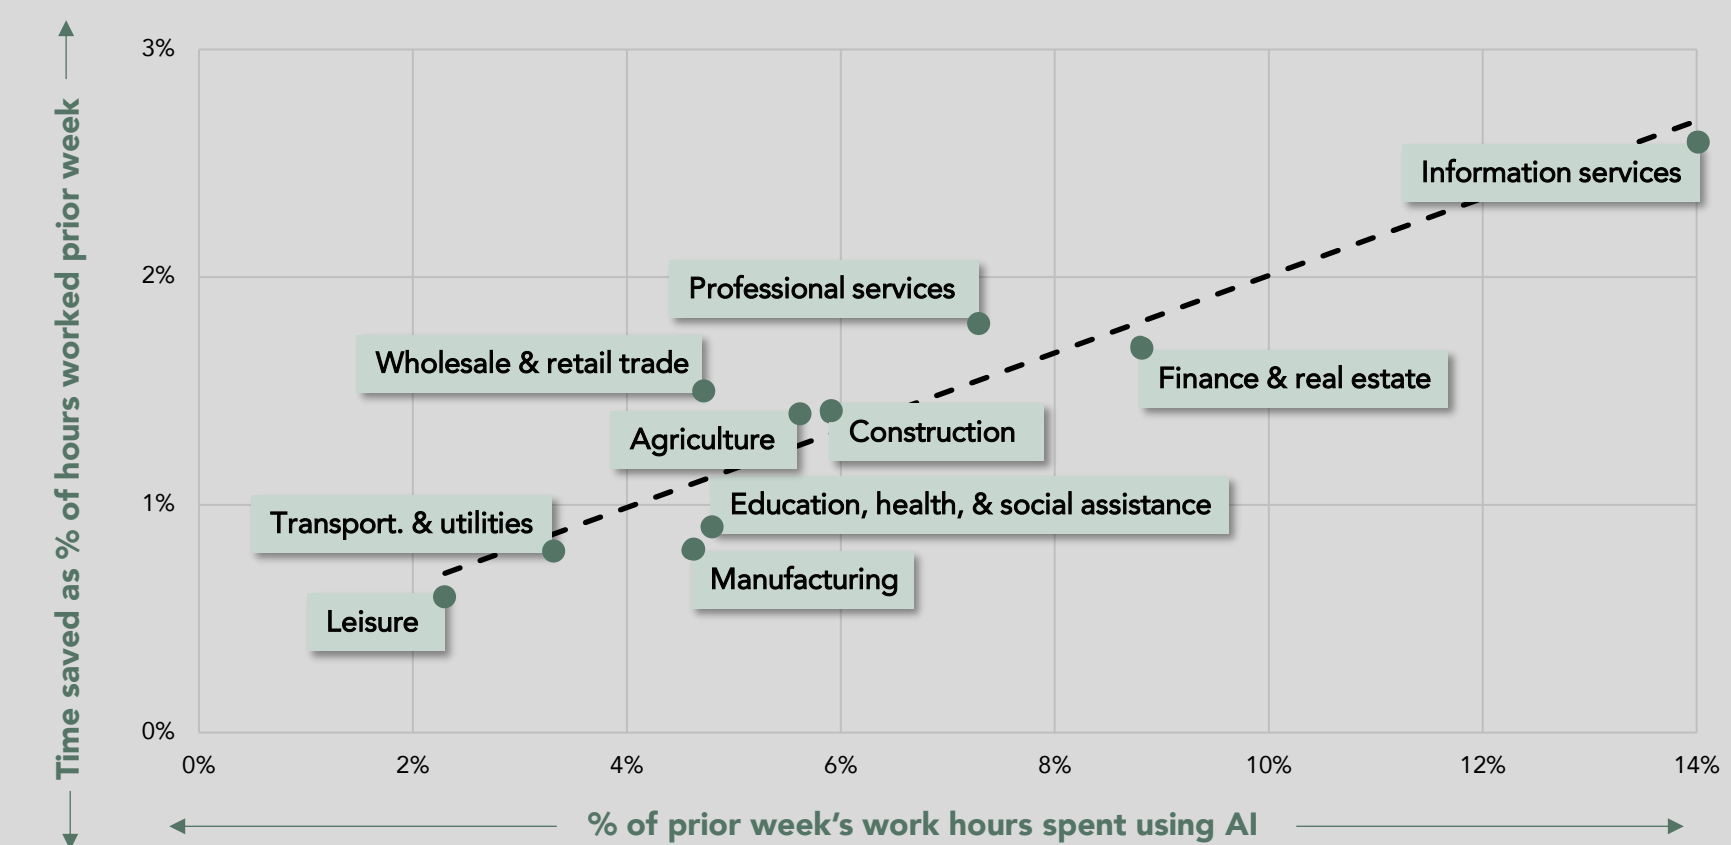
Time saved as % of hours worked prior week

3%
2%
1%
0%

Information services
Professional services
Wholesale & retail trade
Finance & real estate
Agriculture
Construction
Education, health, & social assistance
Transport. & utilities
Manufacturing
Leisure

0%
2%
4%
6%
8%
10%
12%
14%

% of prior week's work hours spent using AI